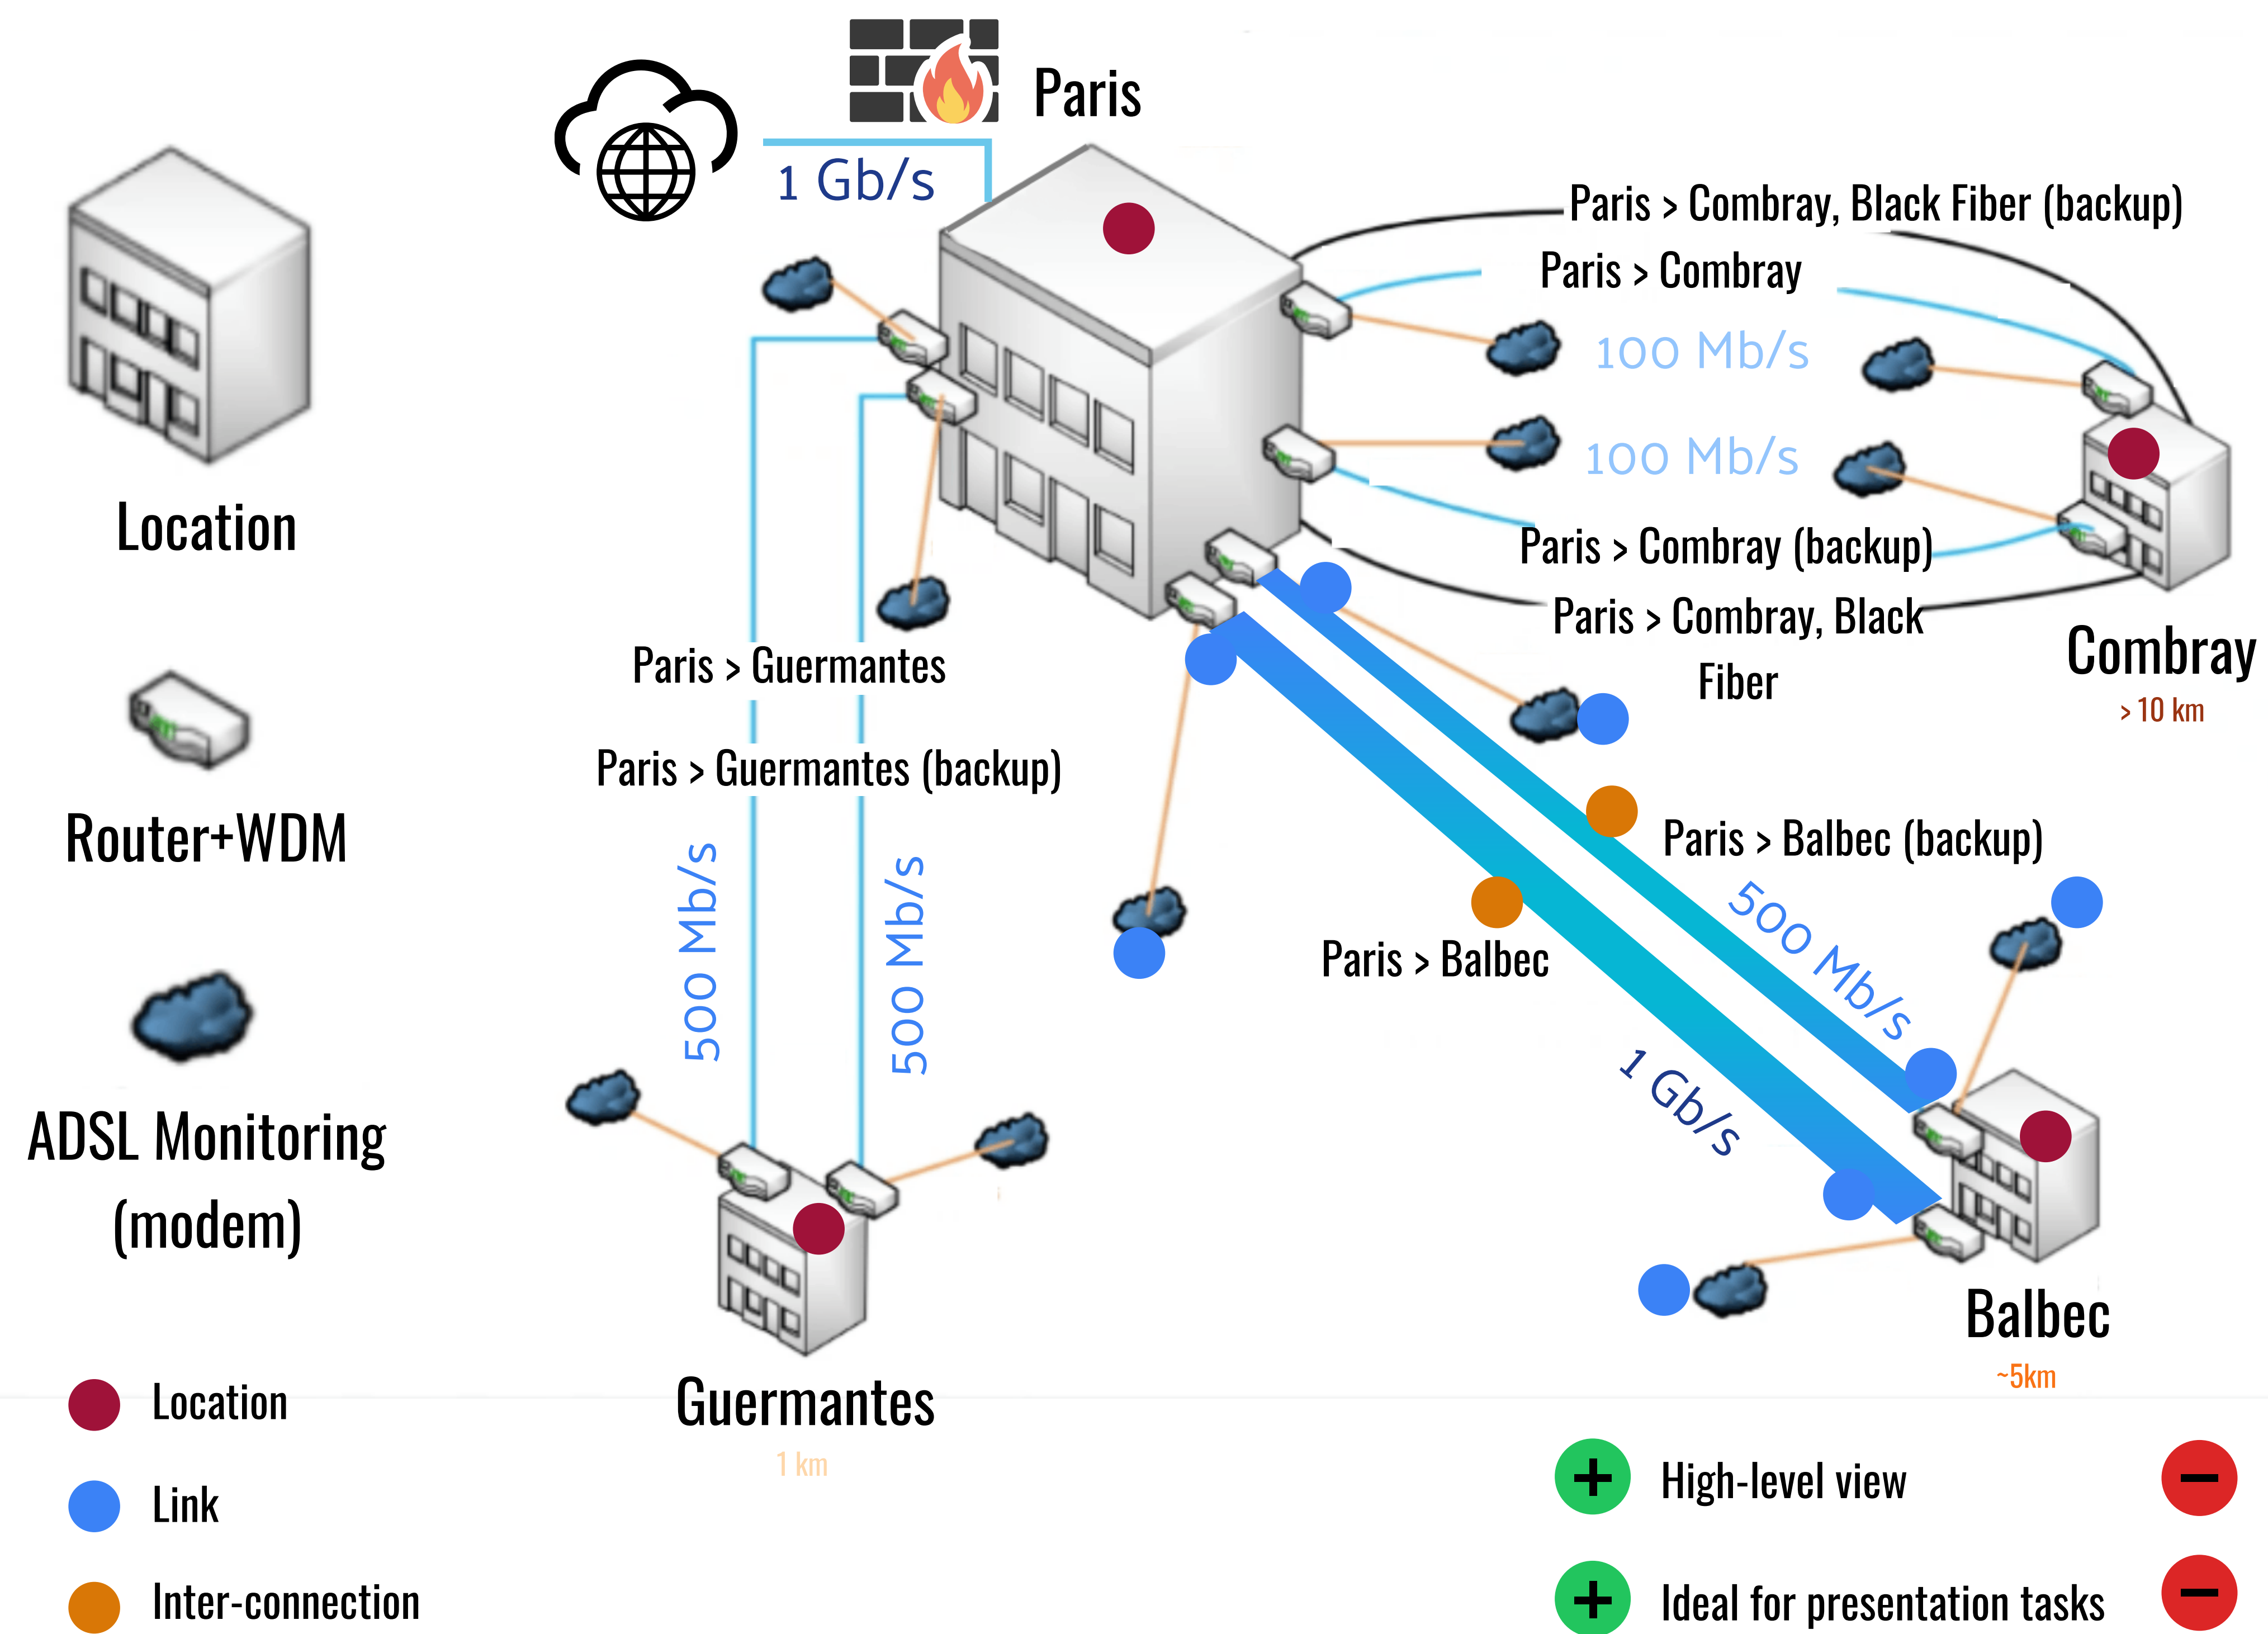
Paris

1 Gb/s

Location

Router+WDM

ADSL Monitoring (modem)

Paris > Combray, Black Fiber (backup)

Paris > Combray

100 Mb/s

100 Mb/s

Paris > Combray (backup)

Paris > Combray, Black Fiber

Combray

> 10 km

Paris > Guermantes

Paris > Guermantes (backup)

500 Mb/s

500 Mb/s

Paris > Balbec (backup)

500 Mb/s

Paris > Balbec

1 Gb/s

Balbec

~5km

Guermantes

1 km

Location

Link

Inter-connection

High-level view

Ideal for presentation tasks